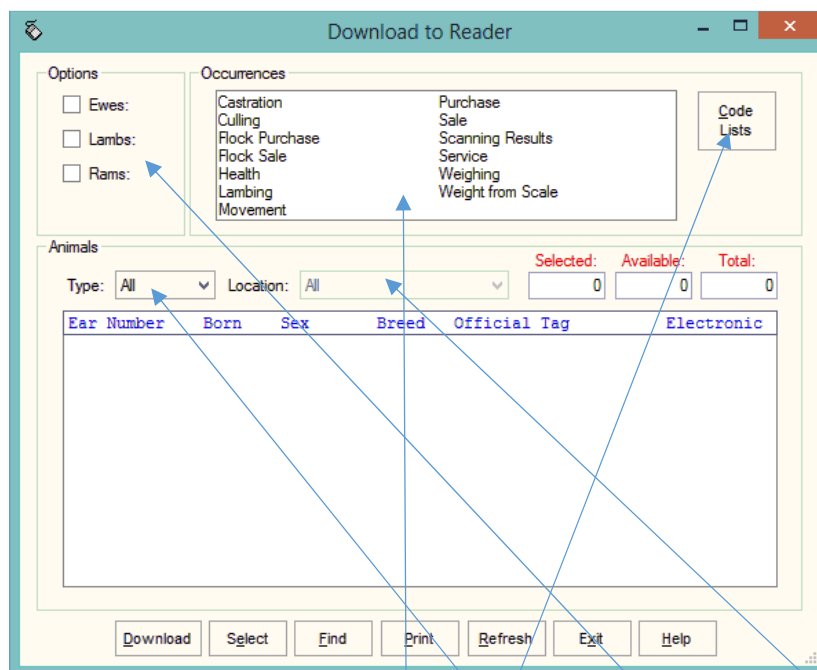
Download to Reader

Options
Ewes:
Lambs:
Rams:

Occurrences
Castration
Culling
Flock Purchase
Flock Sale
Health
Lambing
Movement
Purchase
Sale
Scanning Results
Service
Weighing
Weight from Scale

Code Lists

Animals
Type: All
Location: All
Selected: 0
Available: 0
Total: 0

| Ear Number | Born | Sex | Breed | Official Tag | Electronic |
|---|---|---|---|---|---|

Download Select Find Print Refresh Exit Help